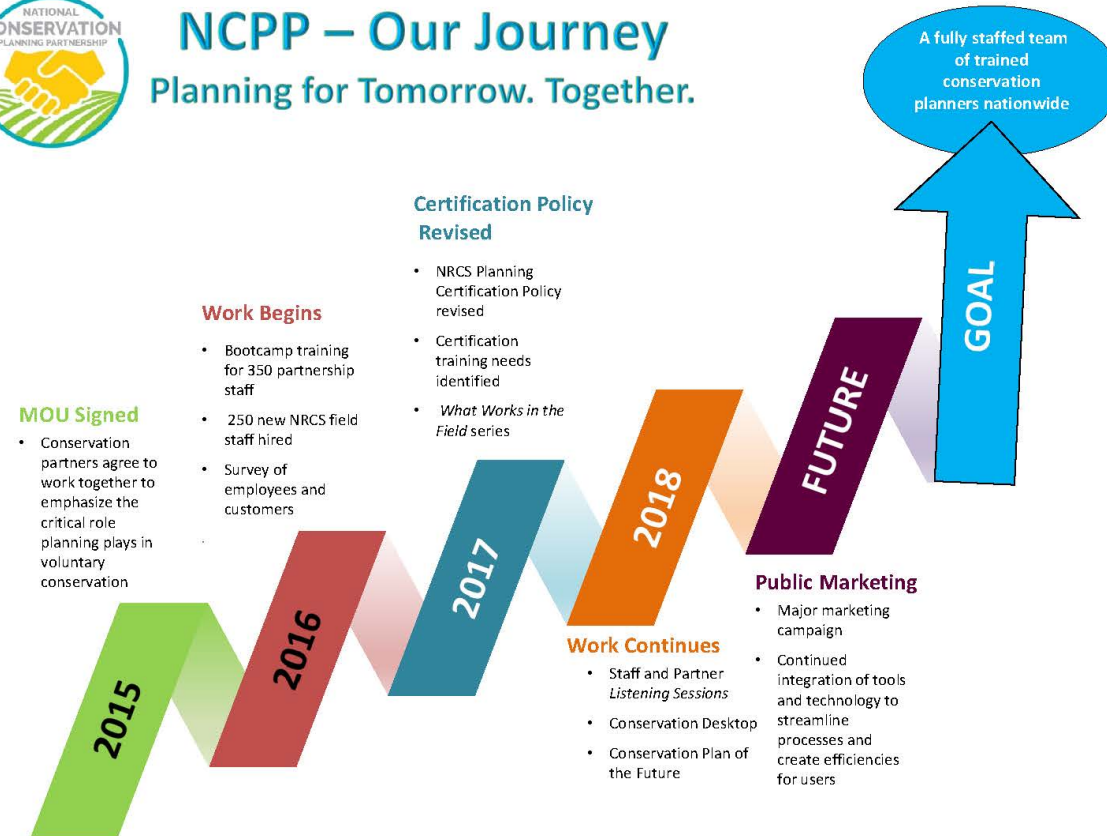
NATIONAL
CONSERVATION
PLANNING PARTNERSHIP

NCPP – Our Journey
Planning for Tomorrow. Together.

A fully staffed team of trained conservation planners nationwide

GOAL

MOU Signed
• Conservation partners agree to work together to emphasize the critical role planning plays in voluntary conservation

2015

Work Begins
• Bootcamp training for 350 partnership staff
• 250 new NRCS field staff hired
• Survey of employees and customers

2016

Certification Policy Revised
• NRCS Planning Certification Policy revised
• Certification training needs identified
• *What Works in the Field* series

2017

2018

Work Continues
• Staff and Partner *Listening Sessions*
• Conservation Desktop
• Conservation Plan of the Future

FUTURE

Public Marketing
• Major marketing campaign
• Continued integration of tools and technology to streamline processes and create efficiencies for users